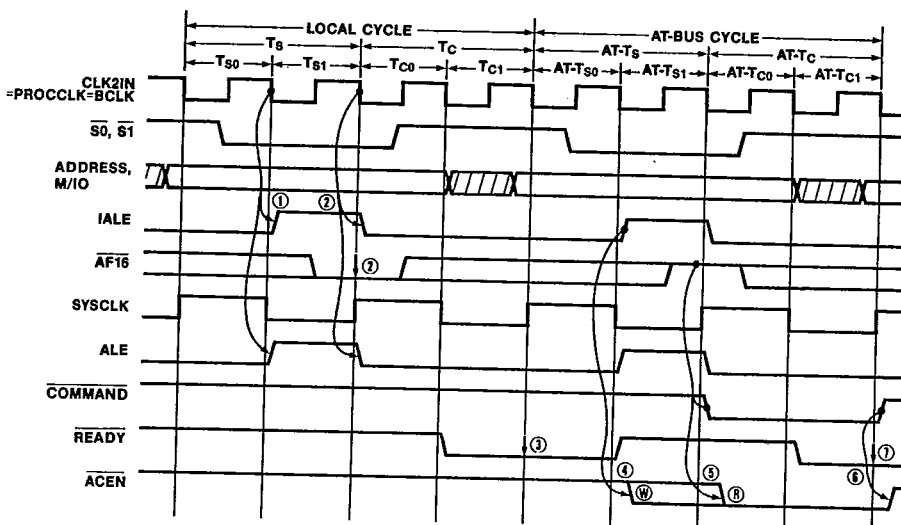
LOCAL CYCLE
AT-BUS CYCLE
$T_S$
$T_C$
AT-$T_S$
AT-$T_C$
$T_{S0}$
$T_{S1}$
$T_{C0}$
$T_{C1}$
AT-$T_{S0}$
AT-$T_{S1}$
AT-$T_{C0}$
AT-$T_{C1}$
CLK2IN =PROCCLK=BCLK
$\overline{S0}$, $\overline{S1}$
ADDRESS, M/IO
IALE
$\overline{AF16}$
SYSCLK
ALE
$\overline{COMMAND}$
$\overline{READY}$
$\overline{ACEN}$
①
②
②
③
④
Ⓦ
⑤
Ⓡ
⑥
⑦